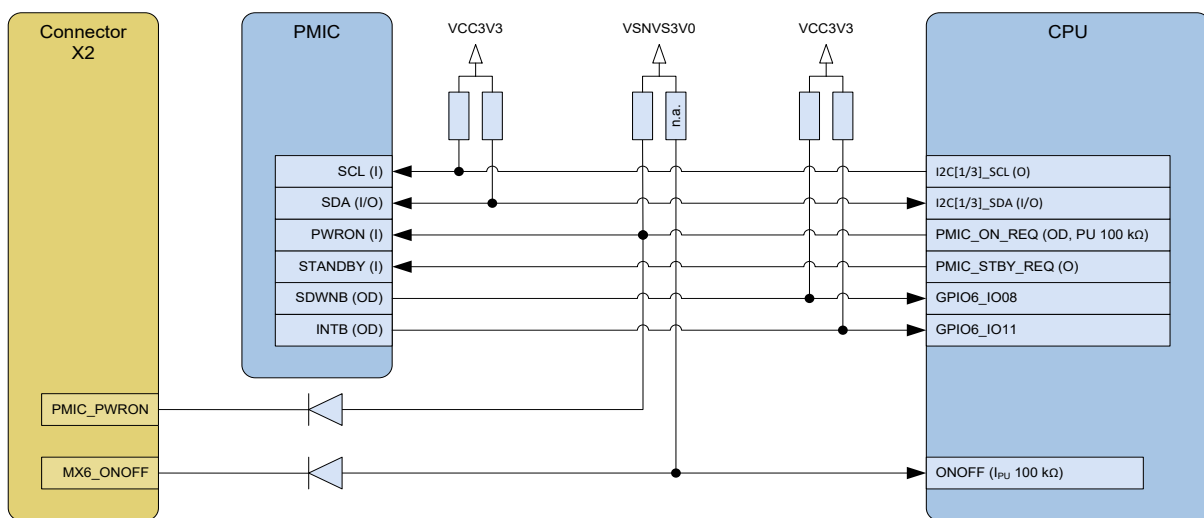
Connector X2

PMIC

VCC3V3

VSNVS3V0

VCC3V3

CPU

n.a.

SCL (I)

SDA (I/O)

PWRON (I)

STANDBY (I)

SDWNB (OD)

INTB (OD)

I2C[1/3]_SCL (O)

I2C[1/3]_SDA (I/O)

PMIC_ON_REQ (OD, PU 100 kΩ)

PMIC_STBY_REQ (O)

GPIO6_IO08

GPIO6_IO11

PMIC_PWRON

MX6_ONOFF

ONOFF ($I_{PU}$ 100 kΩ)